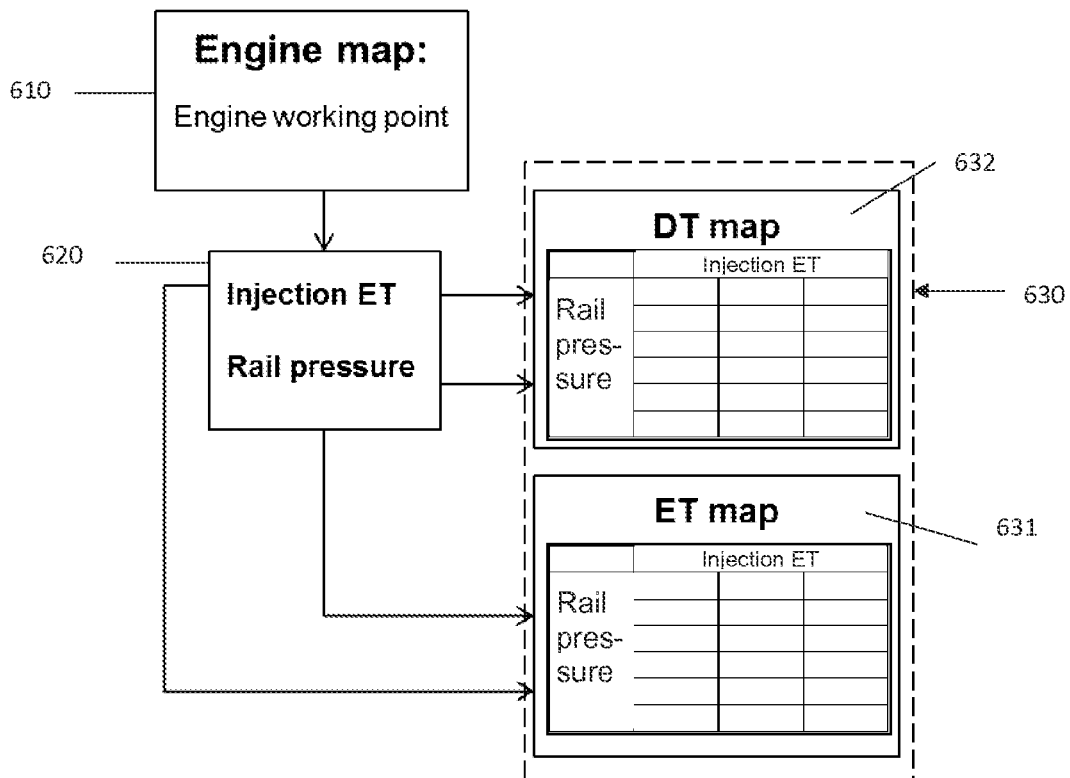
610

Engine map:

Engine working point

632

620

Injection ET

Rail pressure

DT map

| | Injection ET | | |
|---|---|---|---|
| Rail pres-sure | | | |
| | | | |
| | | | |
| | | | |
| | | | |
| | | | |

630

ET map

631

| | Injection ET | | |
|---|---|---|---|
| Rail pres-sure | | | |
| | | | |
| | | | |
| | | | |
| | | | |